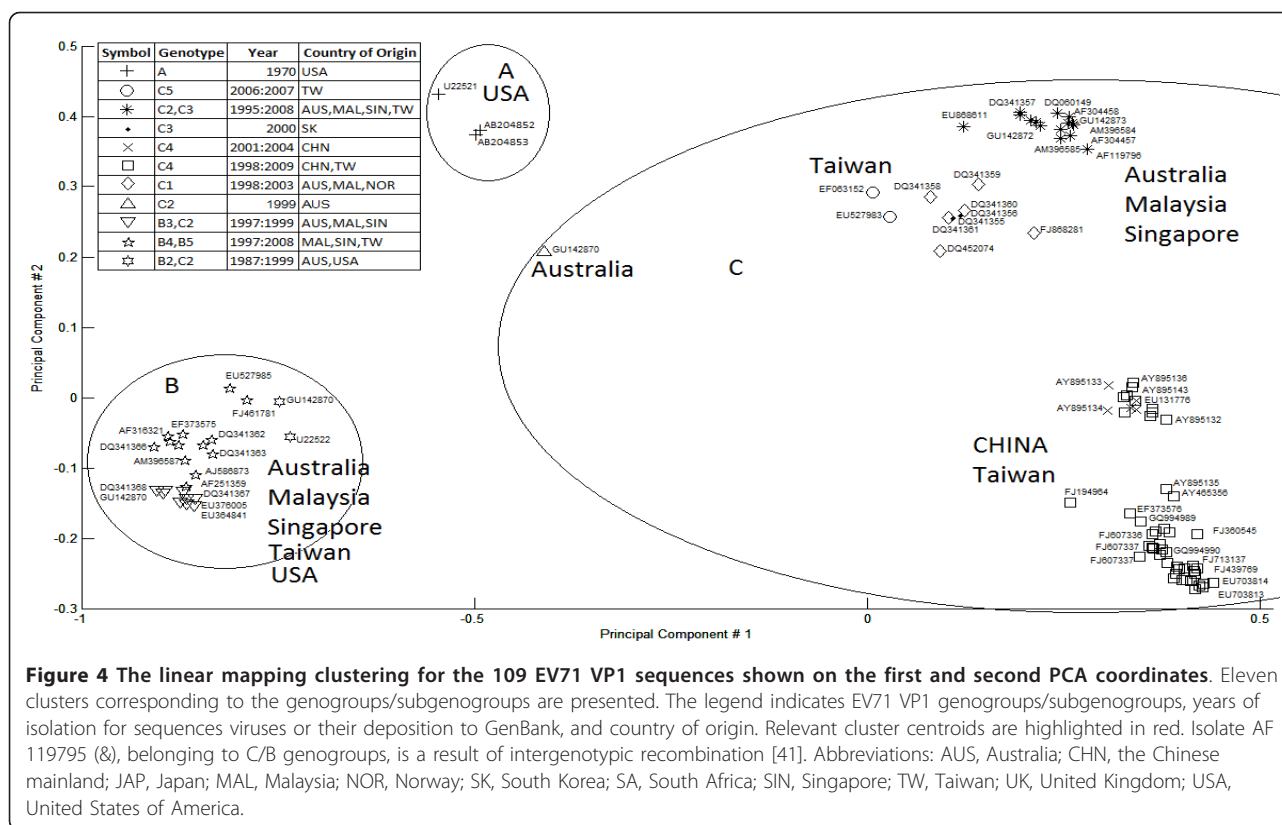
| Symbol | Genotype | Year | Country of Origin |
|---|---|---|---|
| + | A | 1970 | USA |
| ○ | C5 | 2006:2007 | TW |
| ✳ | C2,C3 | 1995:2008 | AUS,MAL,SIN,TW |
| • | C3 | 2000 | SK |
| × | C4 | 2001:2004 | CHN |
| □ | C4 | 1998:2009 | CHN,TW |
| ◇ | C1 | 1998:2003 | AUS,MAL,NOR |
| △ | C2 | 1999 | AUS |
| ▽ | B3,C2 | 1997:1999 | AUS,MAL,SIN |
| ☆ | B4,B5 | 1997:2008 | MAL,SIN,TW |
| ✡ | B2,C2 | 1987:1999 | AUS,USA |

0.5
0.4
0.3
0.2
0.1
0
-0.1
-0.2
-0.3

Principal Component #2

A
USA
U22521
AB204852
AB204853

DQ341357 DQ060149 AF304458 GU142873 EU868611 GU142872 AM396584 AF304457 AM396585 AF119796

Taiwan
EF063152 DQ341358 DQ341359 EU527983 DQ341360 DQ341356 DQ341355 DQ341361 FJ868281 DQ452074

Australia
Malaysia
Singapore

GU142870
Australia
C

B
EU527985 FJ461781 GU142870 AF316321 EF373575 DQ341362 U22522 DQ341366 DQ341363 AM396587 AJ586873 AF251359 DQ341368 DQ341367 GU142870 EU376005 EU364841

Australia
Malaysia
Singapore
Taiwan
USA

AY895133 AY895136 AY895143 EU131776 AY895134 AY895132

CHINA
Taiwan

FJ194964 AY895135 AY465356 EF373576 GQ994989 FJ360545 FJ607336 FJ607337 GQ994990 FJ607337 FJ713137 FJ439769 EU703814 EU703813

-1
-0.5
0
0.5
Principal Component # 1

**Figure 4 The linear mapping clustering for the 109 EV71 VP1 sequences shown on the first and second PCA coordinates**. Eleven clusters corresponding to the genogroups/subgenogroups are presented. The legend indicates EV71 VP1 genogroups/subgenogroups, years of isolation for sequences viruses or their deposition to GenBank, and country of origin. Relevant cluster centroids are highlighted in red. Isolate AF 119795 (&), belonging to C/B genogroups, is a result of intergenotypic recombination [41]. Abbreviations: AUS, Australia; CHN, the Chinese mainland; JAP, Japan; MAL, Malaysia; NOR, Norway; SK, South Korea; SA, South Africa; SIN, Singapore; TW, Taiwan; UK, United Kingdom; USA, United States of America.